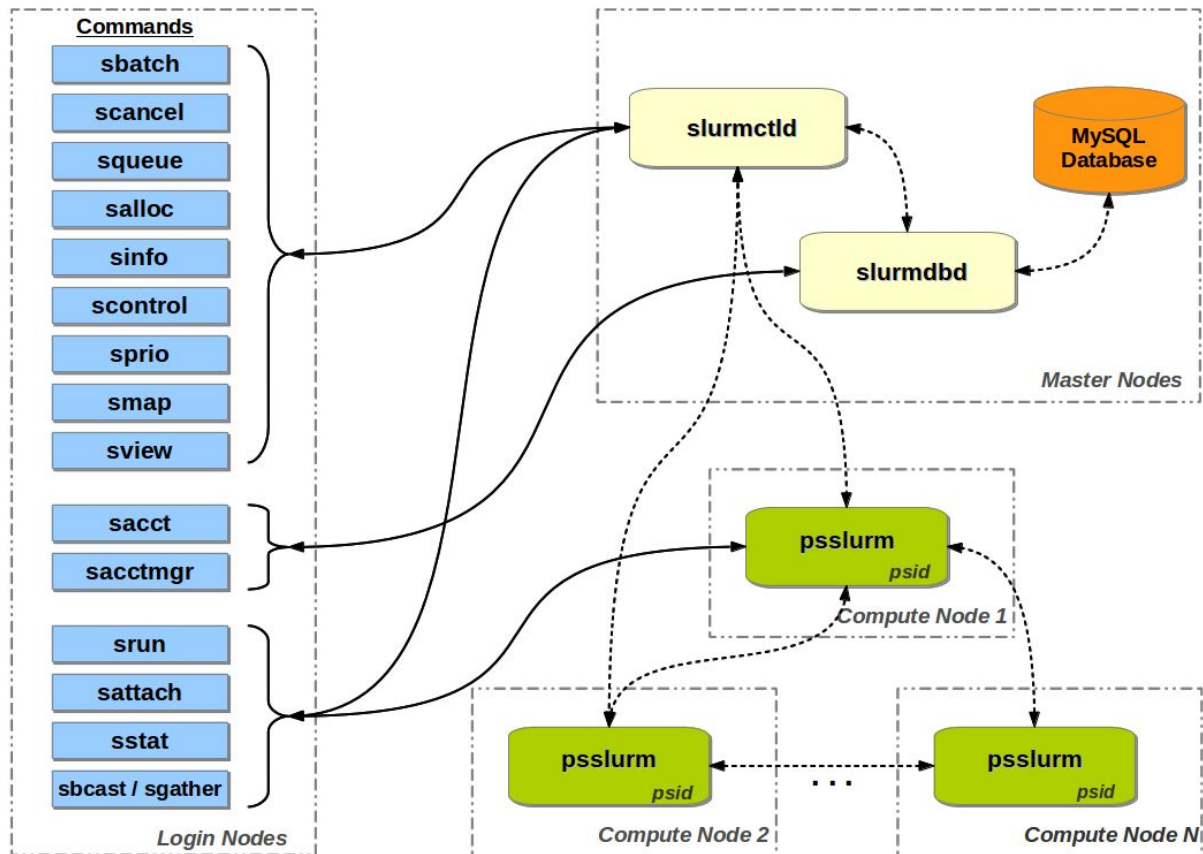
Commands
sbatch
scancel
squeue
salloc
sinfo
scontrol
sprio
smap
sview
sacct
sacctmgr
srun
sattach
sstat
sbcast / sgather
Login Nodes

slurmctld
MySQL Database
slurmdbd
Master Nodes

psslurm
psid
Compute Node 1

psslurm
psid
Compute Node 2

...

psslurm
psid
Compute Node N